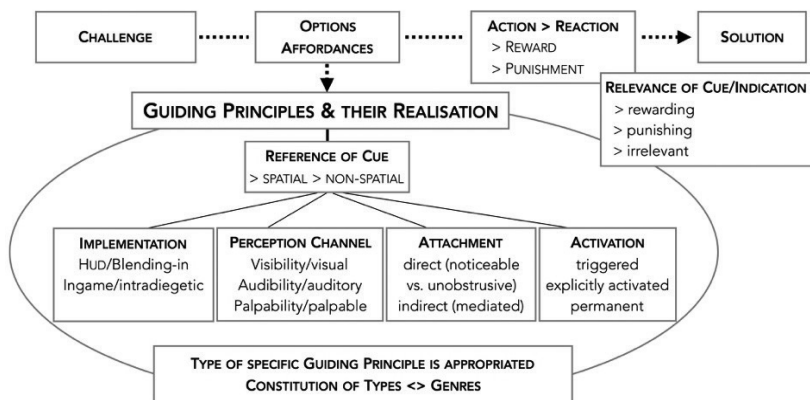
CHALLENGE

OPTIONS
AFFORDANCES

ACTION > REACTION
> REWARD
> PUNISHMENT

SOLUTION

RELEVANCE OF CUE/INDICATION
> rewarding
> punishing
> irrelevant

GUIDING PRINCIPLES & THEIR REALISATION

REFERENCE OF CUE
> SPATIAL > NON-SPATIAL

IMPLEMENTATION
HUD/Blending-in
Ingame/intradiegetic

PERCEPTION CHANNEL
Visibility/visual
Audibility/auditory
Palpability/palpable

ATTACHMENT
direct (noticeable vs. unobstrusive)
indirect (mediated)

ACTIVATION
triggered
explicitly activated
permanent

TYPE OF SPECIFIC GUIDING PRINCIPLE IS APPROPRIATED
CONSTITUTION OF TYPES <> GENRES